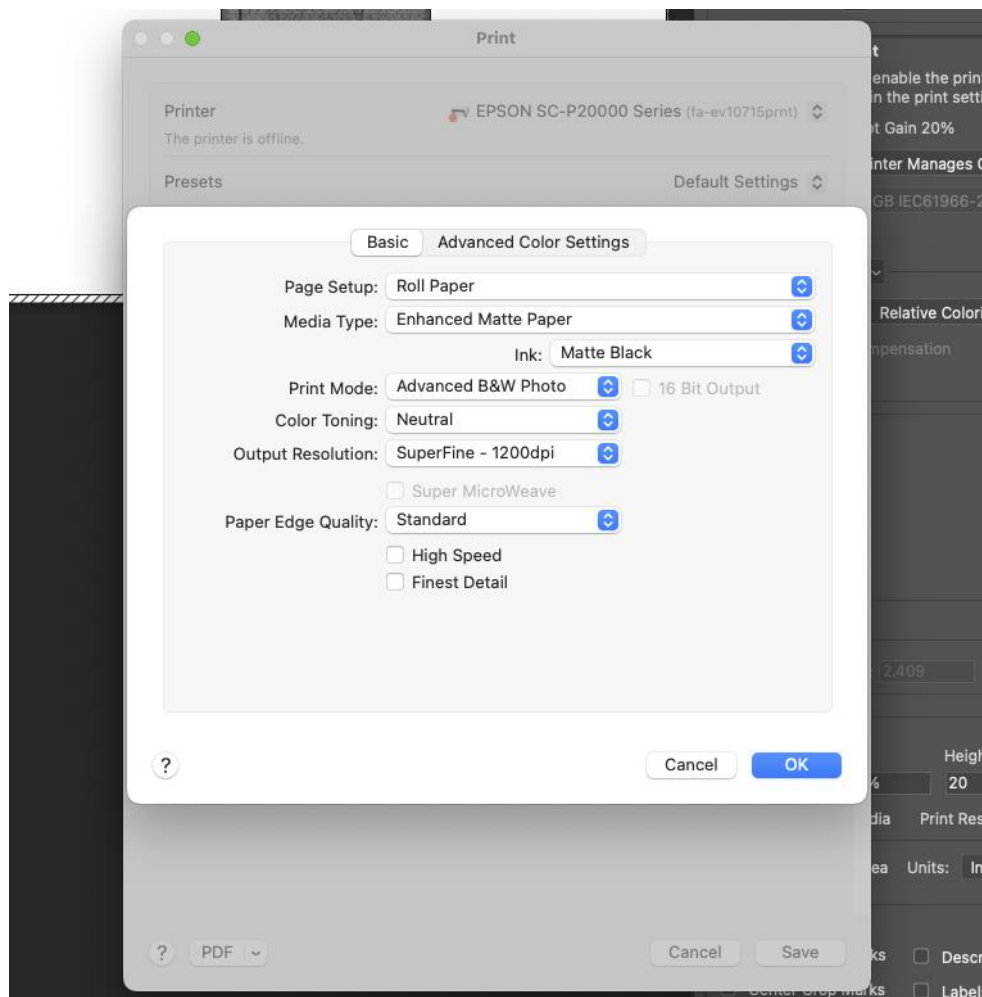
Print

Printer
EPSON SC-P20000 Series (fa-ev10715prnt)
The printer is offline.

Presets
Default Settings

Basic   Advanced Color Settings

Page Setup: Roll Paper
Media Type: Enhanced Matte Paper
Ink: Matte Black
Print Mode: Advanced B&W Photo
16 Bit Output
Color Toning: Neutral
Output Resolution: SuperFine - 1200dpi
Super MicroWeave
Paper Edge Quality: Standard
High Speed
Finest Detail

?
Cancel
OK

? PDF
Cancel
Save

t
enable the prin
in the print setti
t Gain 20%
inter Manages C
GB IEC61966-2
Relative Colori
npensation
2.409
Heigh
%
20
dia
Print Res
ea
Units:
In
ks
Descr
Center Crop Marks
Label